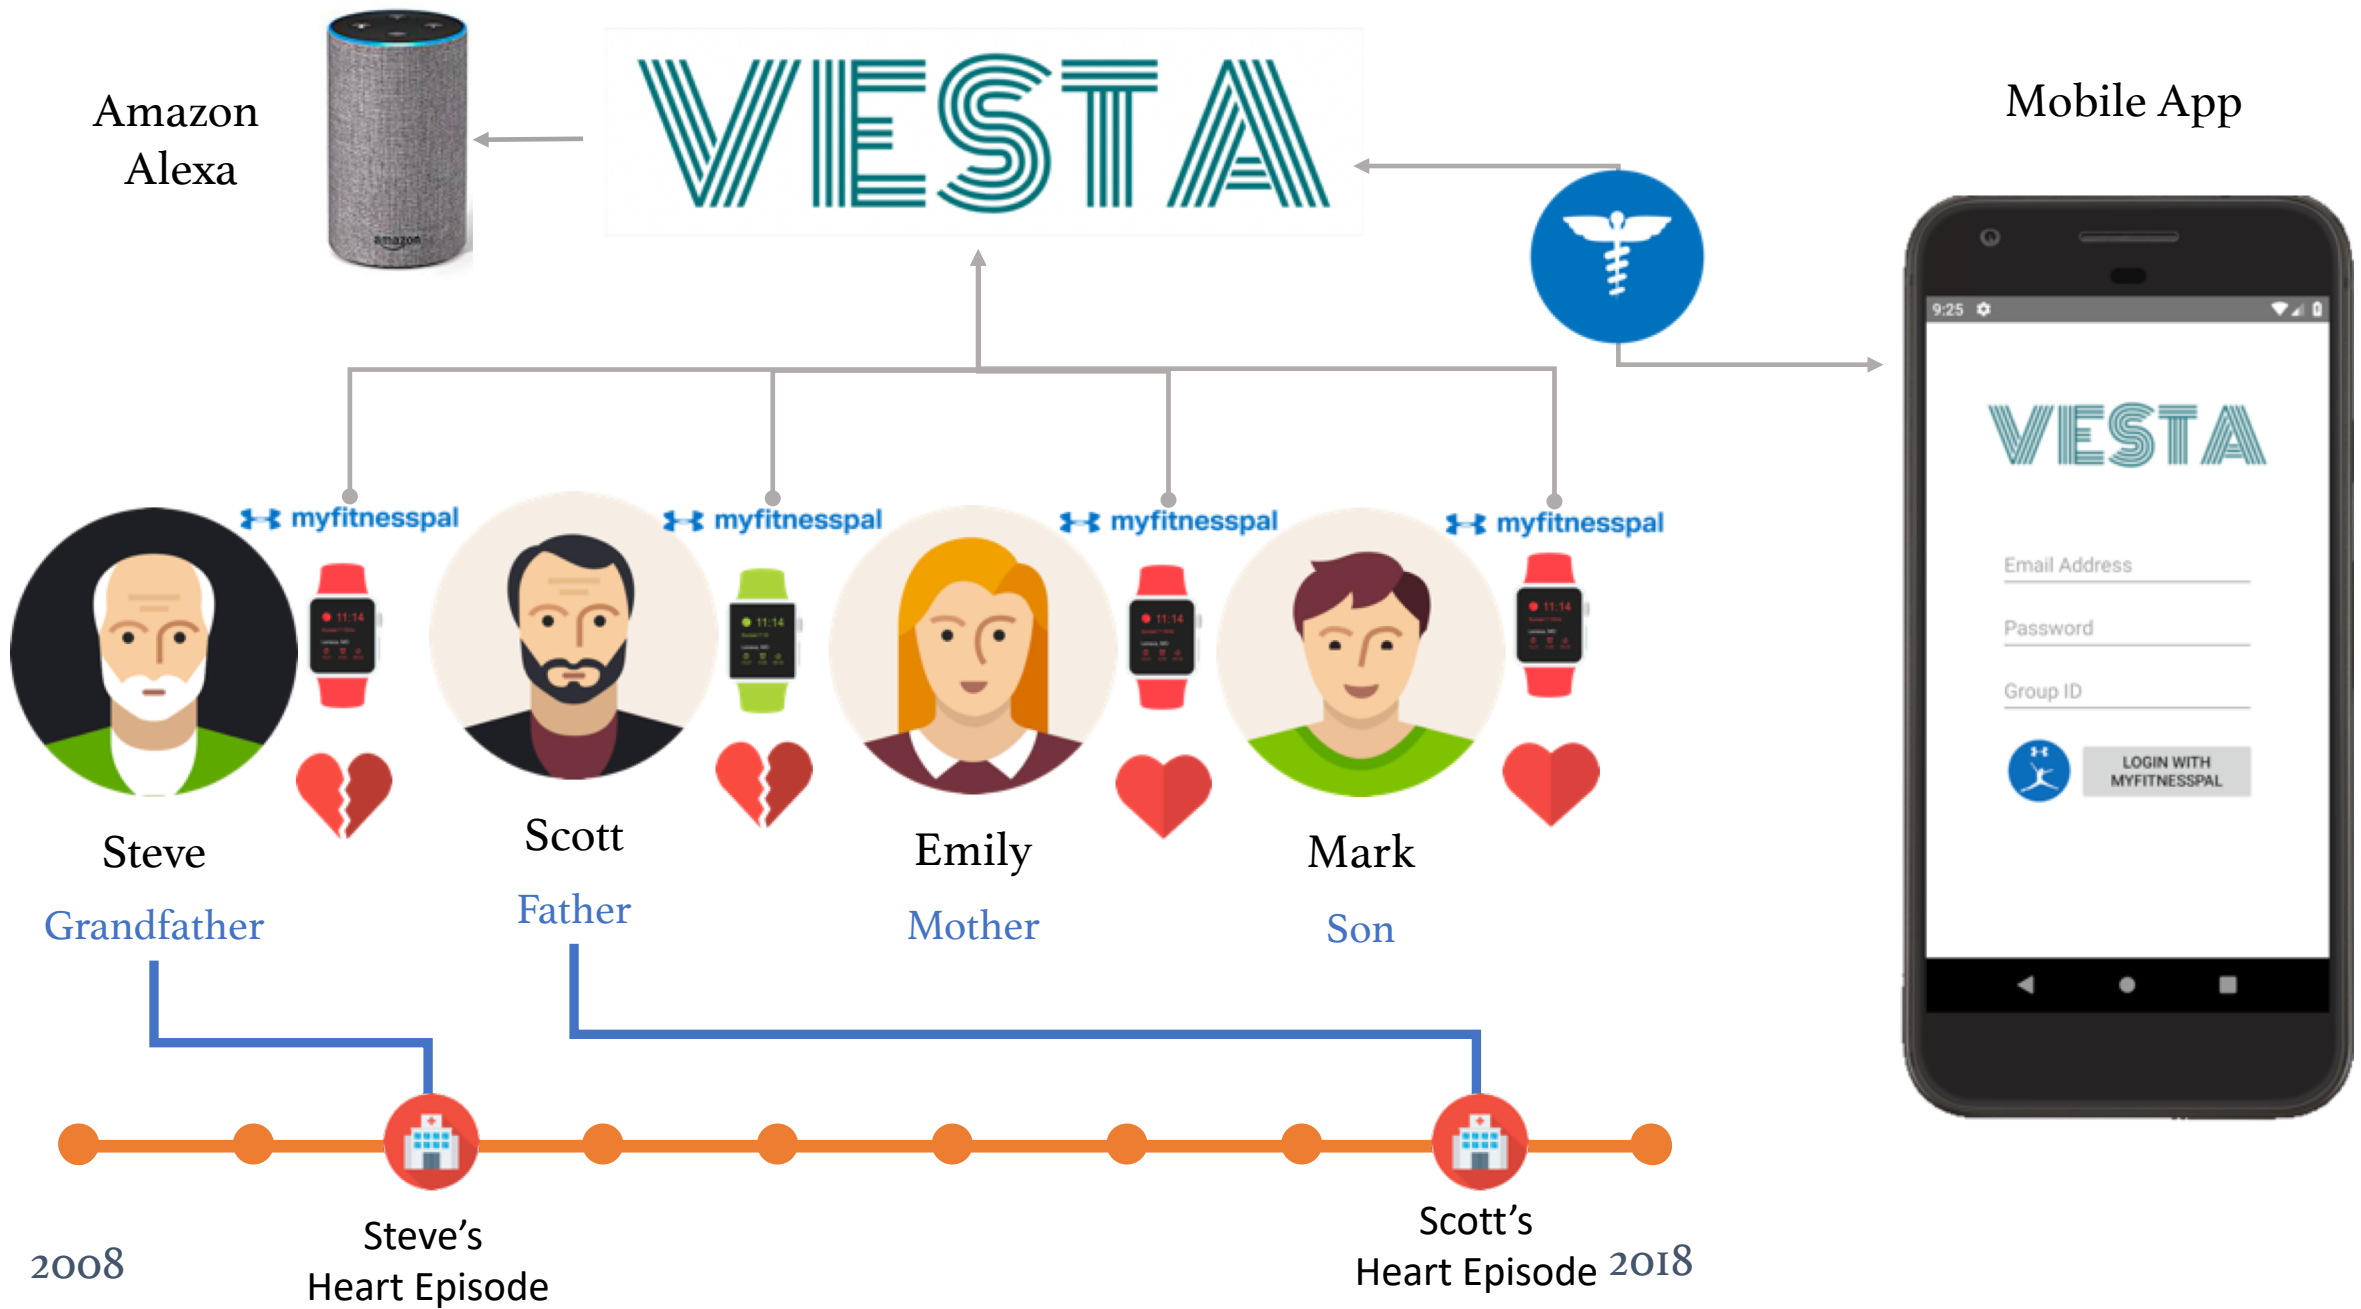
Amazon Alexa

amazon

VESTA

Mobile App

9:25

VESTA

Email Address

Password

Group ID

LOGIN WITH MYFITNESSPAL

myfitnesspal

11:14

myfitnesspal

11:14

myfitnesspal

11:14

myfitnesspal

11:14

Steve

Grandfather

Scott

Father

Emily

Mother

Mark

Son

2008

Steve's Heart Episode

Scott's Heart Episode

2018